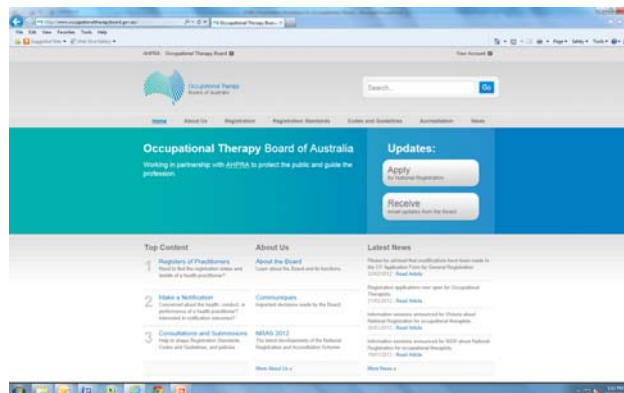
http://www.occupationaltherapyboard.gov.au/

Occupational Therapy Boar... ×

File Edit View Favorites Tools Help

Suggested Sites ▾ Web Slice Gallery ▾

AHPRA Occupational Therapy Board

Your Account

Occupational Therapy Board of Australia

Search...

Go

Home About Us Registration Registration Standards Codes and Guidelines Accreditation News

Occupational Therapy Board of Australia

Working in partnership with AHPRA to protect the public and guide the profession.

Updates:

Apply for National Registration

Receive email updates from the Board

Top Content

1 Registers of Practitioners
Need to find the registration status and details of a health practitioner?

2 Make a Notification
Concerned about the health, conduct, or performance of a health practitioner? Interested in notification outcomes?

3 Consultations and Submissions
Help to shape Registration Standards, Codes and Guidelines, and policies

About Us

About the Board
Learn about the Board and its functions

Communiques
Important decisions made by the Board

NRAS 2012
The latest developments of the National Registration and Accreditation Scheme

More About Us »

Latest News

Please be advised that modifications have been made to the OT Application Form for General Registration
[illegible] Read Article

Registration applications now open for Occupational Therapists
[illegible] Read Article

Information sessions announced for Victoria about National Registration for occupational therapists
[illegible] Read Article

Information sessions announced for NSW about National Registration for occupational therapists
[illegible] Read Article

More News »